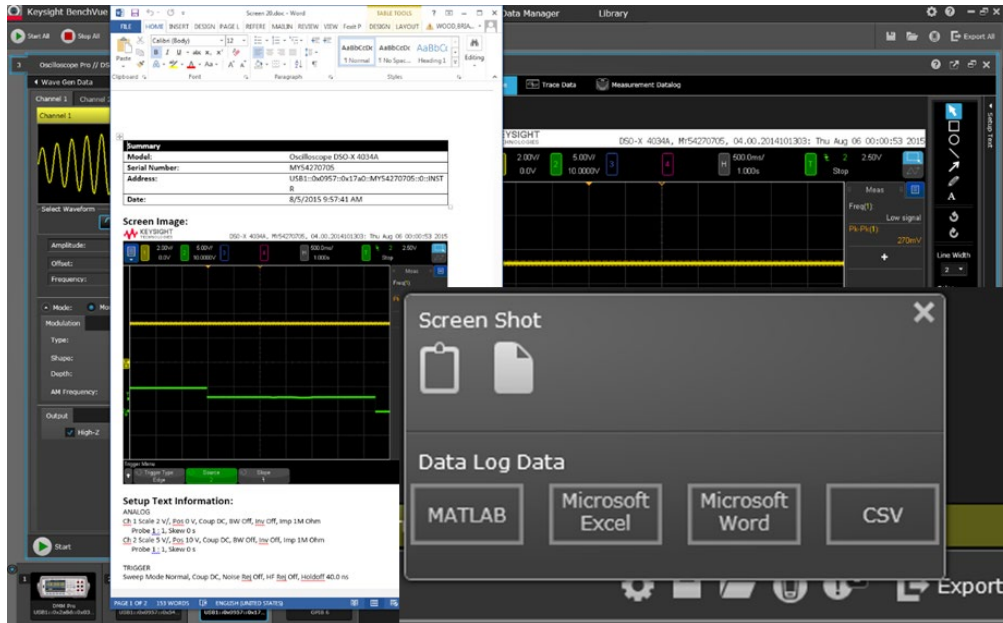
Keysight BenchVue
Start All Stop All
Data Manager Library
Export All
Oscilloscope Pro // DS
Wave Gen Data
Channel 1 Channel 2
Channel 1
Select Waveform
Amplitude:
Offset:
Frequency:
Mode:
Modulation
Type:
Shape:
Depth:
AM Frequency:
Output
High-Z
Start
DMM Pro
Screen 20.docx - Word
TABLE TOOLS
FILE HOME INSERT DESIGN PAGE L REFERE MAILIN REVIEW VIEW Foxit P DESIGN LAYOUT WOOD, ERIA...
Calibri (Body) 12
Paste
Clipboard Font Paragraph Styles
AaBbCcDc AaBbCcDc AaBbCc
1 Normal 1 No Spac... Heading 1
Editing

| Summary | |
|---|---|
| Model: | Oscilloscope DSO-X 4034A |
| Serial Number: | MY54270705 |
| Address: | USB1::0x0957::0x17a0::MY54270705::0::INSTR |
| Date: | 8/5/2015 9:57:41 AM |

Screen Image:
KEYSIGHT
DSO-X 4034A, MY54270705, 04.00.2014101303: Thu Aug 06 00:00:53 2015
2.00V 0.0V 5.00V 10.0000V 500.0ms/ 1.000s Stop 2.60V
Meas
Freq(1):
Trigger Menu
Trigger Type Edge Source 1 Slope

Setup Text Information:
ANALOG
Ch 1 Scale 2 V/, Pos 0 V, Coup DC, BW Off, Inv Off, Imp 1M Ohm
Probe 1 : 1, Skew 0 s
Ch 2 Scale 5 V/, Pos 10 V, Coup DC, BW Off, Inv Off, Imp 1M Ohm
Probe 1 : 1, Skew 0 s

TRIGGER
Sweep Mode Normal, Coup DC, Noise Rej Off, HF Rej Off, Holdoff 40.0 ns

PAGE 1 OF 2 153 WORDS ENGLISH (UNITED STATES)

Trace Data Measurement Datalog
KEYSIGHT TECHNOLOGIES
DSO-X 4034A, MY54270705, 04.00.2014101303: Thu Aug 06 00:00:53 2015
2.00V 0.0V 5.00V 10.0000V H 500.0ms/ 1.000s T 2 2.60V Stop
Meas
Freq(1):
Low signal
Pk-Pk(1):
270mV
Line Width
2
Setup Text

Screen Shot
Data Log Data
MATLAB
Microsoft Excel
Microsoft Word
CSV
Export